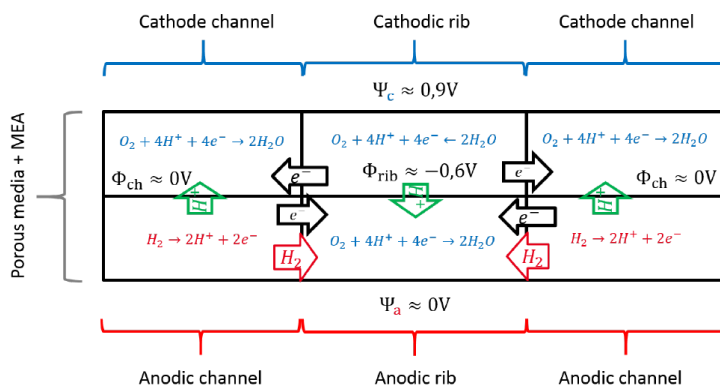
Cathode channel

Cathodic rib

Cathode channel

$\Psi_c \approx 0{,}9V$

Porous media + MEA

$O_2 + 4H^+ + 4e^- \rightarrow 2H_2O$

$O_2 + 4H^+ + 4e^- \leftarrow 2H_2O$

$O_2 + 4H^+ + 4e^- \rightarrow 2H_2O$

$\Phi_{ch} \approx 0V$

$e^-$

$\Phi_{rib} \approx -0{,}6V$

$e^-$

$\Phi_{ch} \approx 0V$

$H^+$

$H^+$

$H^+$

$e^-$

$e^-$

$H_2 \rightarrow 2H^+ + 2e^-$

$O_2 + 4H^+ + 4e^- \rightarrow 2H_2O$

$H_2 \rightarrow 2H^+ + 2e^-$

$H_2$

$H_2$

$\Psi_a \approx 0V$

Anodic channel

Anodic rib

Anodic channel